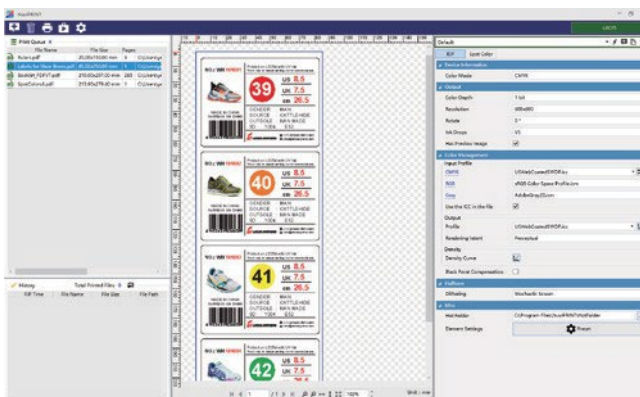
Print Queue

| File Name | File Size | Pages |
|---|---|---|
| Ruler.pdf | | |
| Labels for Shoe Boxes.pdf | | |
| BAKER_PDFVT.pdf | | |
| SpotColors.pdf | | |

History

Total Printed Files: 0

| Rif Time | File Name | File Size | File Path |
|---|---|---|---|

39
US 8.5
UK 7.5
cm 26.5

40
US 8.5
UK 7.5
cm 26.5

41
US 8.5
UK 7.5
cm 26.5

42
US 8.5
UK 7.5
cm 26.5

GENDER MAN
SOURCE KNITTLENDE
OUTSOLE MAN-MADE

Default

Spot Color

Device Information
Color Mode CMYK

Output
Color Depth 1 bit
Resolution
Rotate 0°
Ink Drops
Hot Preview Image

Color Management
Input Profile
CMYK USWebCoatedSWOP.icc
RGB sRGB Color Space Profile.icm
Gray AdobeGray20.icm
Use the ICC in the file
Output
Profile USWebCoatedSWOP.icc
Rendering Intent Perceptual
Density
Density Curve
Black Point Compensation

Halftone
Dithering Stochastic Screen

Misc
Hot Folder C:\Program Files\...
Element Settings
Preset

100%